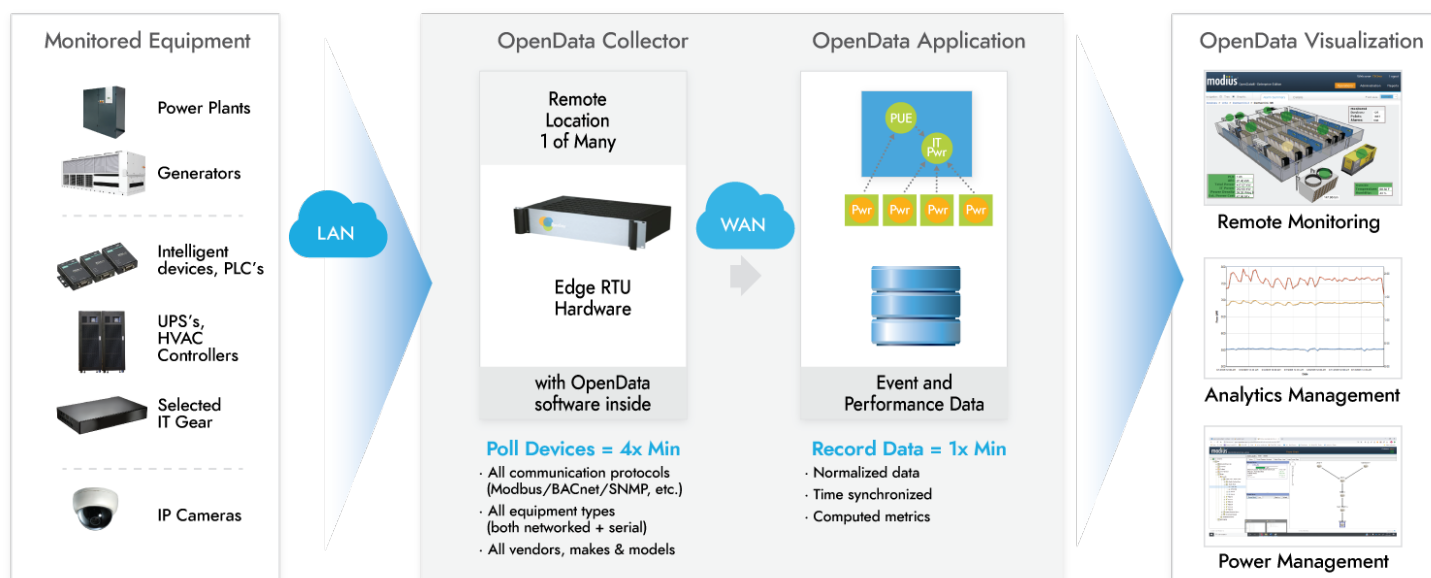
Monitored Equipment

Power Plants

Generators

Intelligent devices, PLC's

UPS's, HVAC Controllers

Selected IT Gear

IP Cameras

LAN

OpenData Collector

Remote Location 1 of Many

Edge RTU Hardware

with OpenData software inside

Poll Devices = 4x Min

· All communication protocols (Modbus/BACnet/SNMP, etc.)

· All equipment types (both networked + serial)

· All vendors, makes & models

WAN

OpenData Application

PUE

IT Pwr

Pwr Pwr Pwr Pwr

Event and Performance Data

Record Data = 1x Min

· Normalized data

· Time synchronized

· Computed metrics

OpenData Visualization

modius

Remote Monitoring

Analytics Management

modius

Power Management